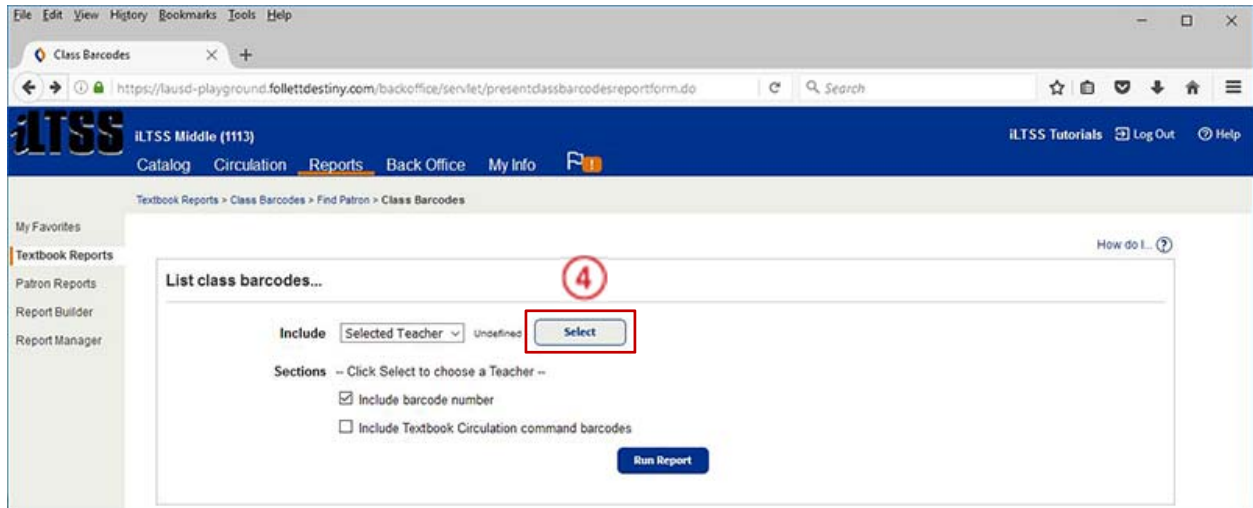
File Edit View History Bookmarks Tools Help

Class Barcodes ×  +

https://lausd-playground.follettdestiny.com/backoffice/servlet/presentclassbarcodesreportform.do

Search

iLTSS

iLTSS Middle (1113)

Catalog Circulation Reports Back Office My Info

iLTSS Tutorials Log Out Help

Textbook Reports > Class Barcodes > Find Patron > Class Barcodes

My Favorites
Textbook Reports
Patron Reports
Report Builder
Report Manager

How do I...

List class barcodes...

4

Include Selected Teacher Undefined Select

Sections -- Click Select to choose a Teacher --

☑ Include barcode number

☐ Include Textbook Circulation command barcodes

Run Report